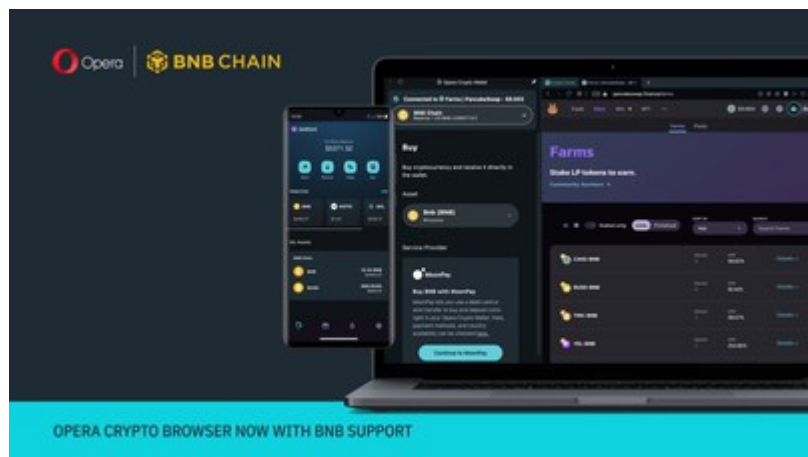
Opera | BNB CHAIN

Buy

Asset

Bnb (BNB)

Service Provider

MoonPay

Buy BNB with MoonPay

Continue to MoonPay

Farms

Stake LP tokens to earn.

CAKE-BNB

BUSD-BNB

TWT-BNB

FIL-BNB

OPERA CRYPTO BROWSER NOW WITH BNB SUPPORT